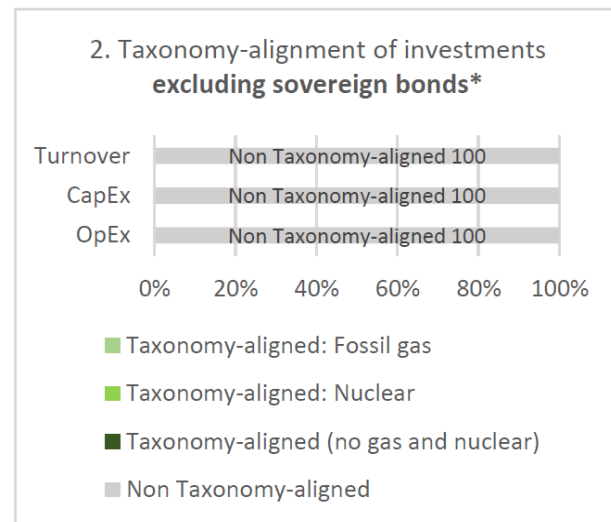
2. Taxonomy-alignment of investments
**excluding sovereign bonds***

Turnover Non Taxonomy-aligned 100
CapEx Non Taxonomy-aligned 100
OpEx Non Taxonomy-aligned 100

0% 20% 40% 60% 80% 100%

Taxonomy-aligned: Fossil gas
Taxonomy-aligned: Nuclear
Taxonomy-aligned (no gas and nuclear)
Non Taxonomy-aligned